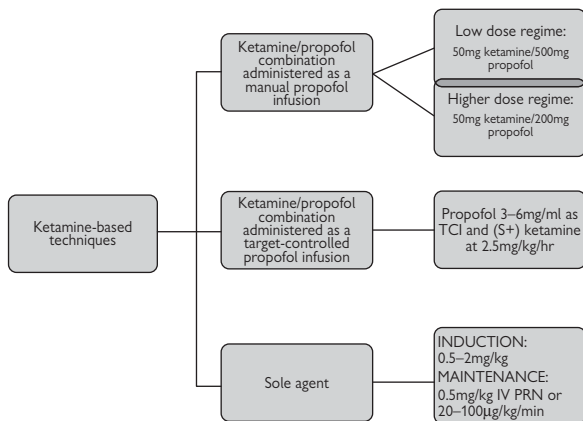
Ketamine-based techniques

Ketamine/propofol combination administered as a manual propofol infusion

Low dose regime:
50mg ketamine/500mg propofol

Higher dose regime:
50mg ketamine/200mg propofol

Ketamine/propofol combination administered as a target-controlled propofol infusion

Propofol 3–6mg/ml as TCI and (S+) ketamine at 2.5mg/kg/hr

Sole agent

INDUCTION:
0.5–2mg/kg
MAINTENANCE:
0.5mg/kg IV PRN or
20–100μg/kg/min